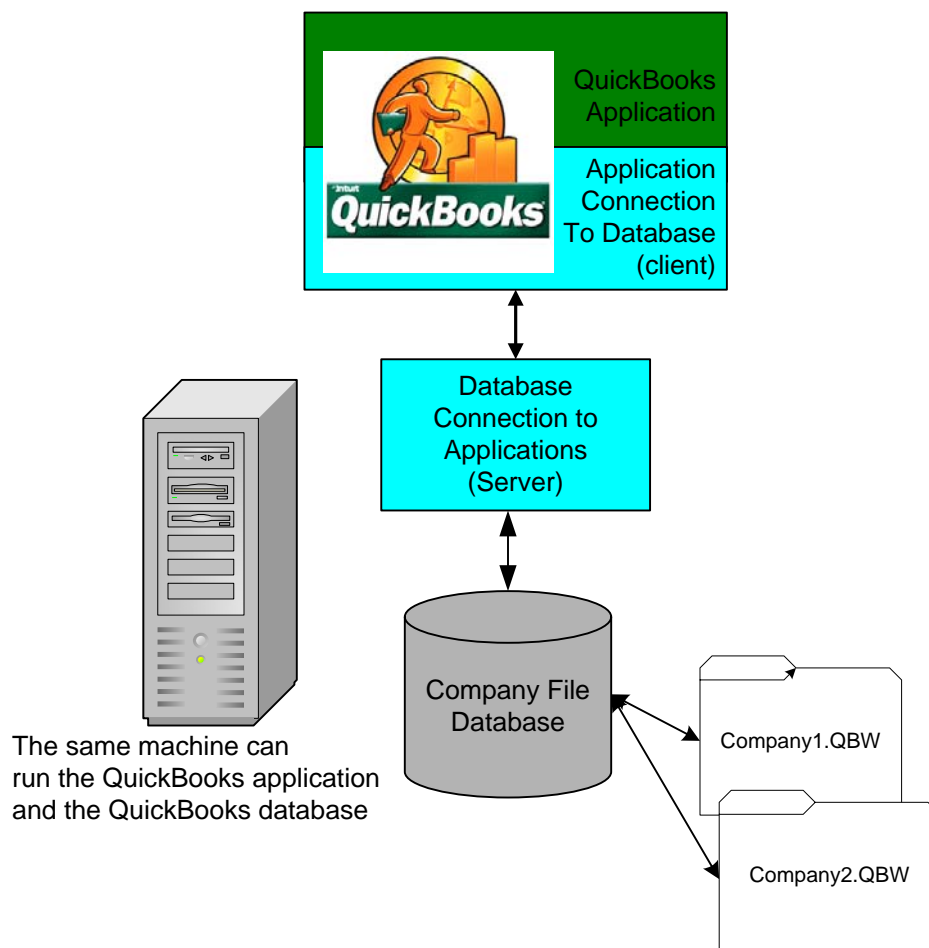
intuit QuickBooks

QuickBooks Application

Application Connection To Database (client)

Database Connection to Applications (Server)

Company File Database

Company1.QBW

Company2.QBW

The same machine can run the QuickBooks application and the QuickBooks database